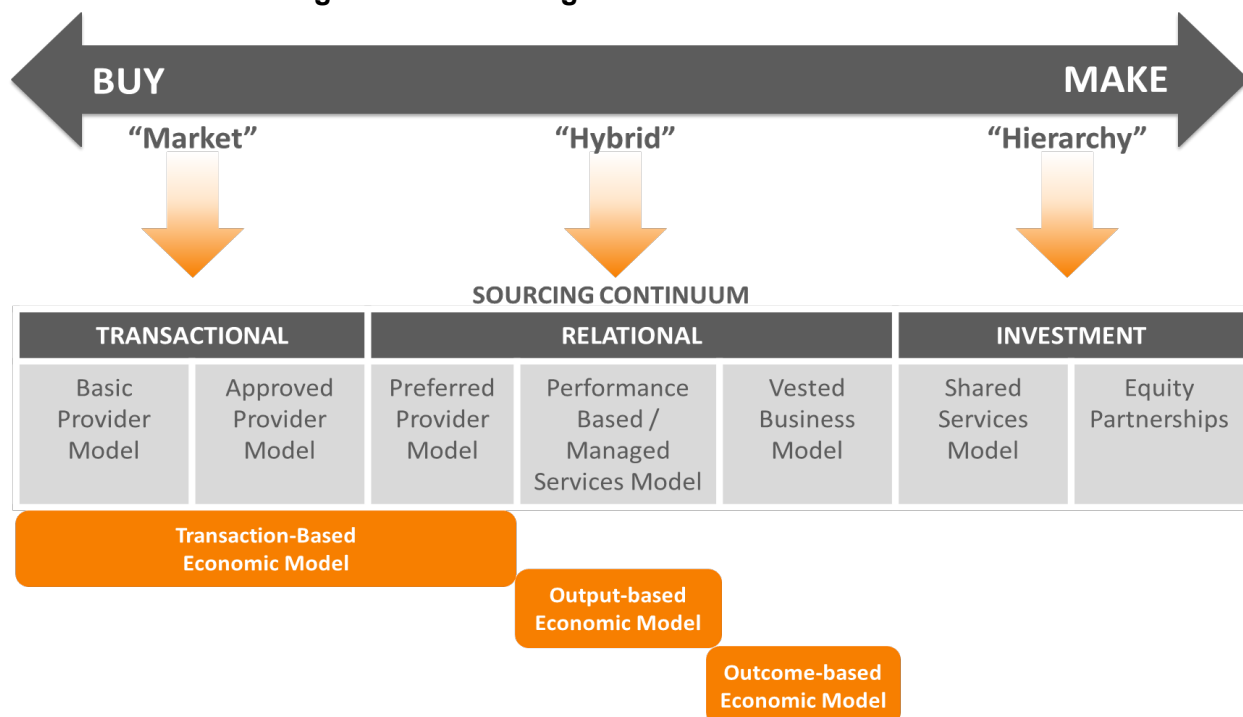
BUY

MAKE

“Market”

“Hybrid”

“Hierarchy”

SOURCING CONTINUUM

| TRANSACTIONAL | | RELATIONAL | | | INVESTMENT | |
|---|---|---|---|---|---|---|
| Basic Provider Model | Approved Provider Model | Preferred Provider Model | Performance Based / Managed Services Model | Vested Business Model | Shared Services Model | Equity Partnerships |

Transaction-Based Economic Model

Output-based Economic Model

Outcome-based Economic Model